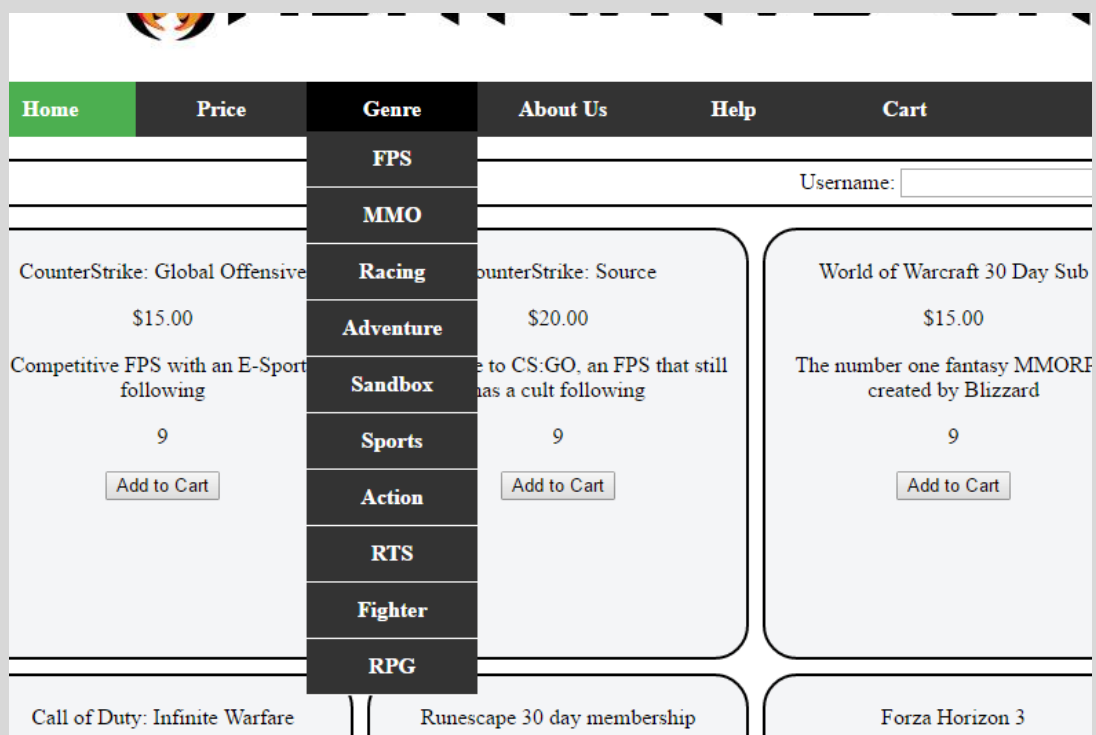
Home Price Genre About Us Help Cart

FPS
MMO
Racing
Adventure
Sandbox
Sports
Action
RTS
Fighter
RPG

Username:

CounterStrike: Global Offensive

$15.00

Competitive FPS with an E-Sport following

9

Add to Cart

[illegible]ounterStrike: Source

$20.00

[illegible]e to CS:GO, an FPS that still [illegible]as a cult following

9

Add to Cart

World of Warcraft 30 Day Sub

$15.00

The number one fantasy MMORP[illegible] created by Blizzard

9

Add to Cart

Call of Duty: Infinite Warfare

Runescape 30 day membership

Forza Horizon 3